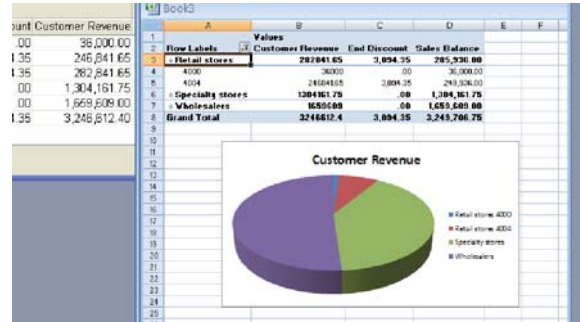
ount Customer Revenue
.00 36,000.00
1.35 246,841.65
1.35 282,841.65
.00 1,304,161.75
.00 1,669,609.00
1.35 3,246,612.40

Book3

| | A | B | C | D | E | F |
|---|---|---|---|---|---|---|
| 1 | | Values | | | | |
| 2 | Row Labels | Customer Revenue | End Discount | Sales Balance | | |
| 3 | ⊟ Retail stores | 282841.65 | 3,894.35 | 285,936.00 | | |
| 4 | 4000 | 36000 | .00 | 36,000.00 | | |
| 5 | 4004 | 246841.65 | 3,894.35 | 249,936.00 | | |
| 6 | ⊞ Specialty stores | 1304161.75 | .00 | 1,304,161.75 | | |
| 7 | ⊞ Wholesalers | 1659609 | .00 | 1,659,609.00 | | |
| 8 | Grand Total | 3246612.4 | 3,894.35 | 3,249,706.75 | | |
| 9 | | | | | | |
| 10 | | | | | | |
| 11 | | | | | | |
| 12 | | | | | | |
| 13 | | | | | | |
| 14 | | | | | | |
| 15 | | | | | | |
| 16 | | | | | | |
| 17 | | | | | | |
| 18 | | | | | | |
| 19 | | | | | | |
| 20 | | | | | | |
| 21 | | | | | | |
| 22 | | | | | | |
| 23 | | | | | | |
| 24 | | | | | | |
| 25 | | | | | | |

Customer Revenue

Retail stores 4000
Retail stores 4004
Specialty stores
Wholesalers